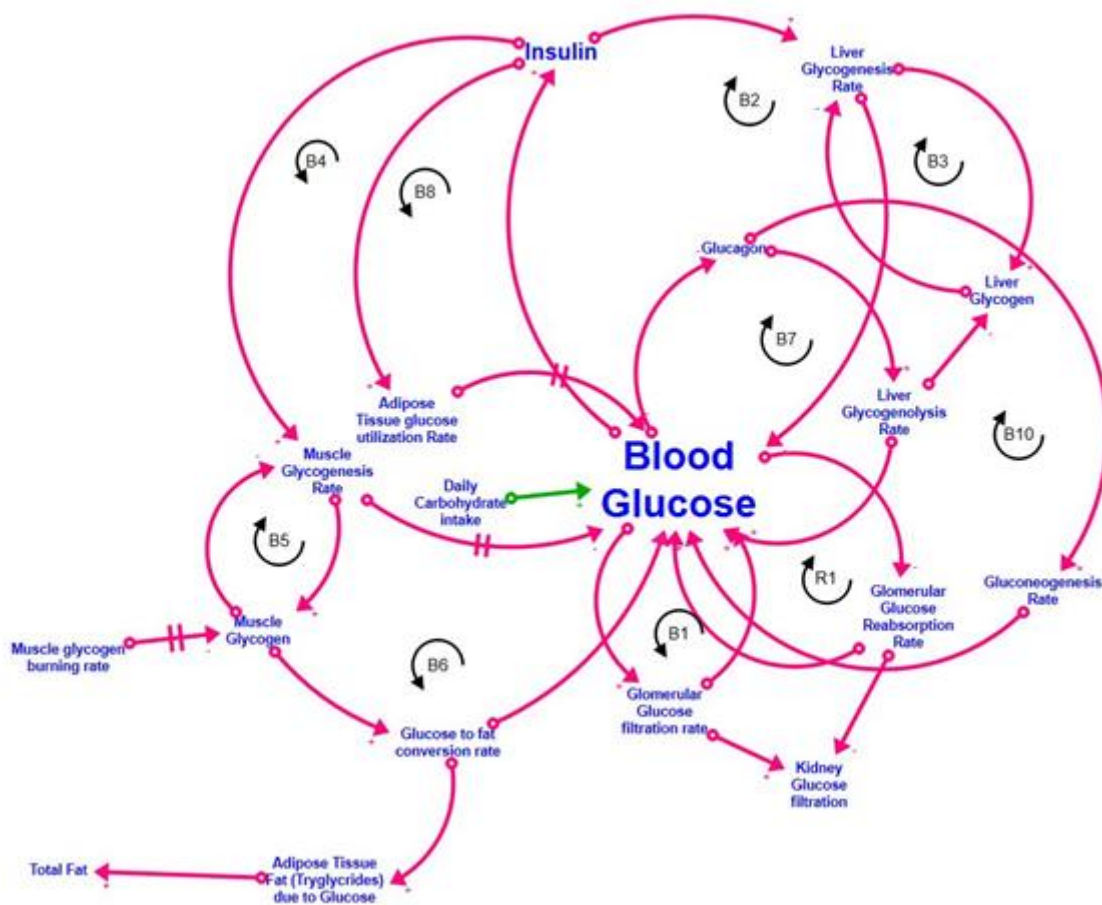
Insulin

Liver Glycogenesis Rate

B2

B3

B4

B8

Glucagon

Liver Glycogen

B7

Adipose Tissue glucose utilization Rate

Liver Glycogenolysis Rate

B10

Muscle Glycogenesis Rate

Blood Glucose

Daily Carbohydrate intake

B5

R1

Glomerular Glucose Reabsorption Rate

Gluconeogenesis Rate

Muscle Glycogen

B1

Muscle glycogen burning rate

B6

Glomerular Glucose filtration rate

Glucose to fat conversion rate

Kidney Glucose filtration

Total Fat

Adipose Tissue Fat (Tryglycrides) due to Glucose